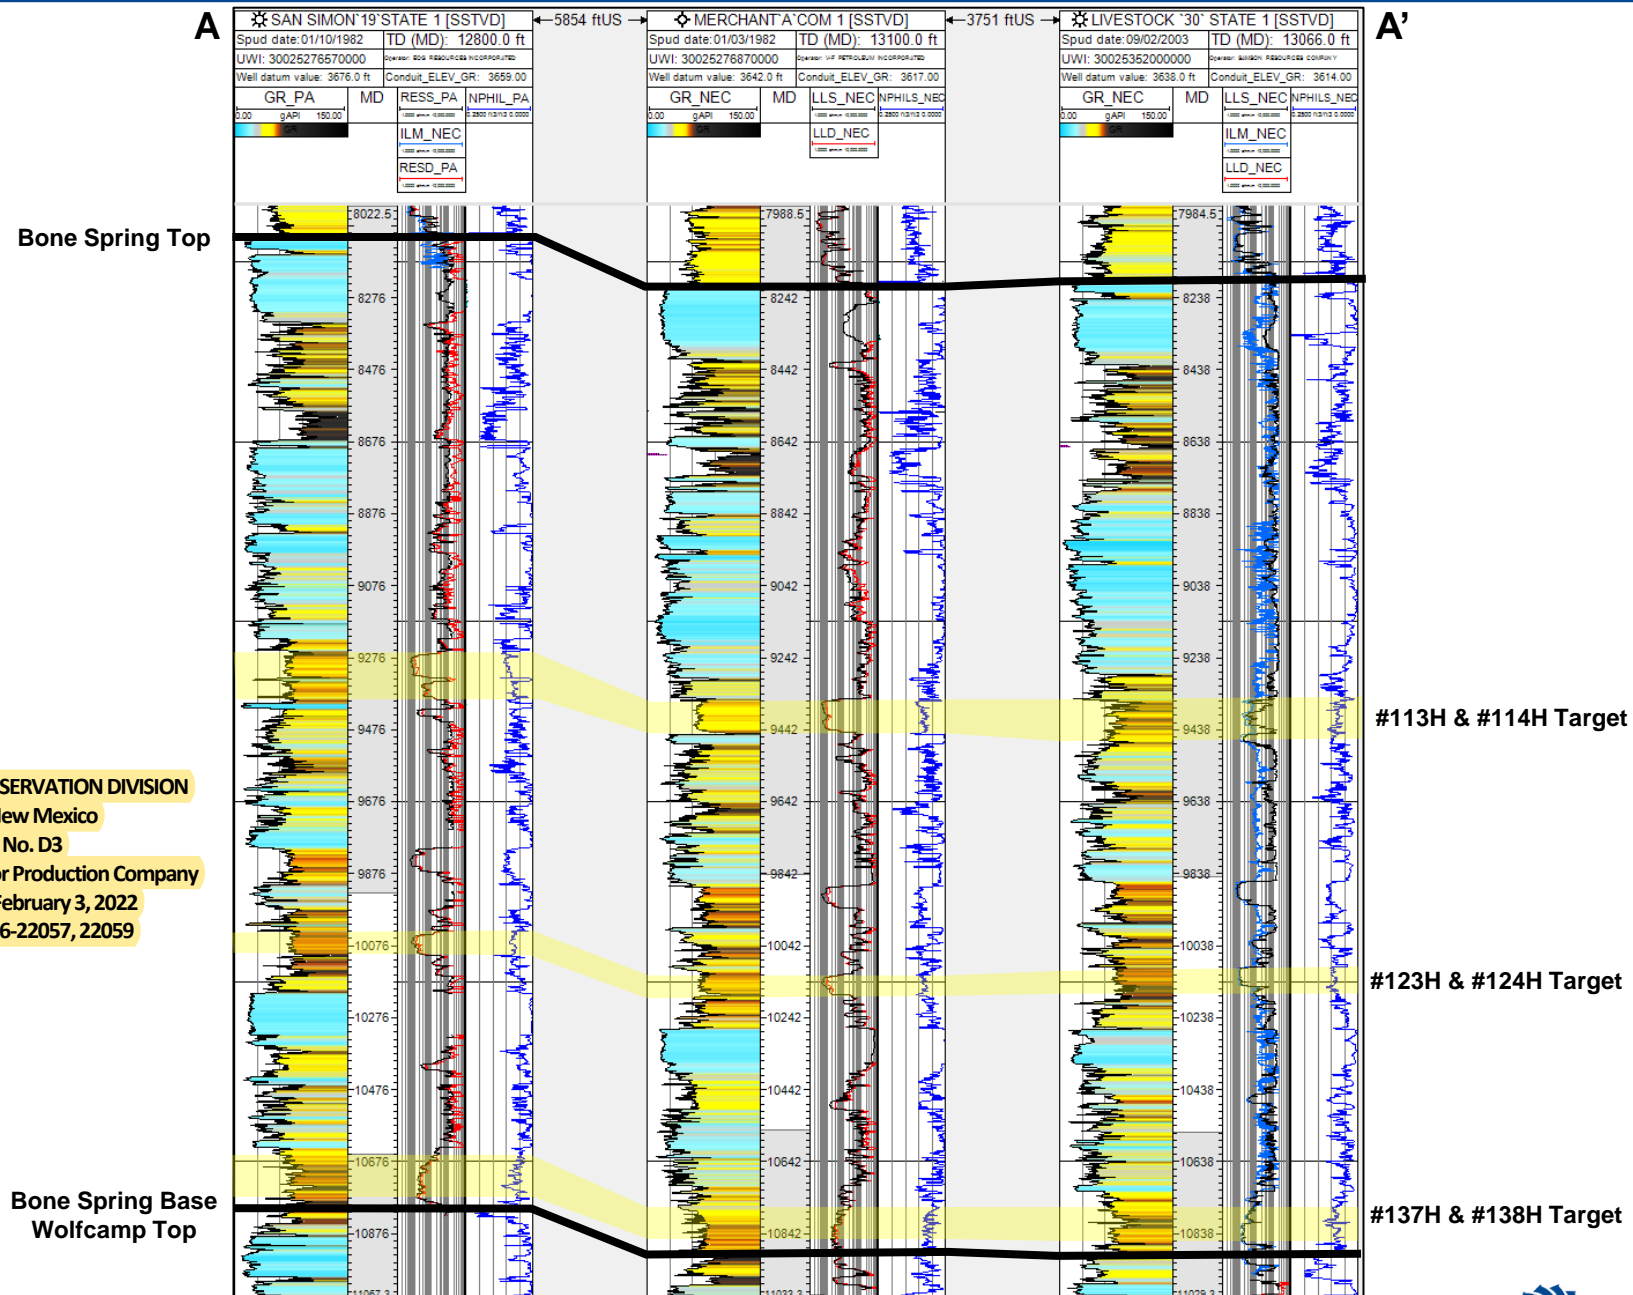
A

A'

SAN SIMON`19`STATE 1 [SSTVD]
Spud date:01/10/1982 TD (MD): 12800.0 ft
UWI: 30025276570000
Well datum value: 3676.0 ft Conduit_ELEV_GR: 3659.00
GR_PA MD RESS_PA NPHIL_PA
0.00 gAPI 150.00
ILM_NEC
RESD_PA

←5854 ftUS→

MERCHANT`A`COM 1 [SSTVD]
Spud date:01/03/1982 TD (MD): 13100.0 ft
UWI: 30025276870000
Well datum value: 3642.0 ft Conduit_ELEV_GR: 3617.00
GR_NEC MD LLS_NEC NPHILS_NEC
0.00 gAPI 150.00
LLD_NEC

←3751 ftUS→

LIVESTOCK `30` STATE 1 [SSTVD]
Spud date:09/02/2003 TD (MD): 13066.0 ft
UWI: 30025352000000
Well datum value: 3638.0 ft Conduit_ELEV_GR: 3614.00
GR_NEC MD LLS_NEC NPHILS_NEC
0.00 gAPI 150.00
ILM_NEC
LLD_NEC

Bone Spring Top

8022.5
8276
8476
8676
8876
9076
9276
9476
9676
9876
10076
10276
10476
10676
10876

7988.5
8242
8442
8642
8842
9042
9242
9442
9642
9842
10042
10242
10442
10642
10842

7984.5
8238
8438
8638
8838
9038
9238
9438
9638
9838
10038
10238
10438
10638
10838

#113H & #114H Target

SERVATION DIVISION
lew Mexico
No. D3
r Production Company
ebruary 3, 2022
6-22057, 22059

#123H & #124H Target

Bone Spring Base
Wolfcamp Top

#137H & #138H Target